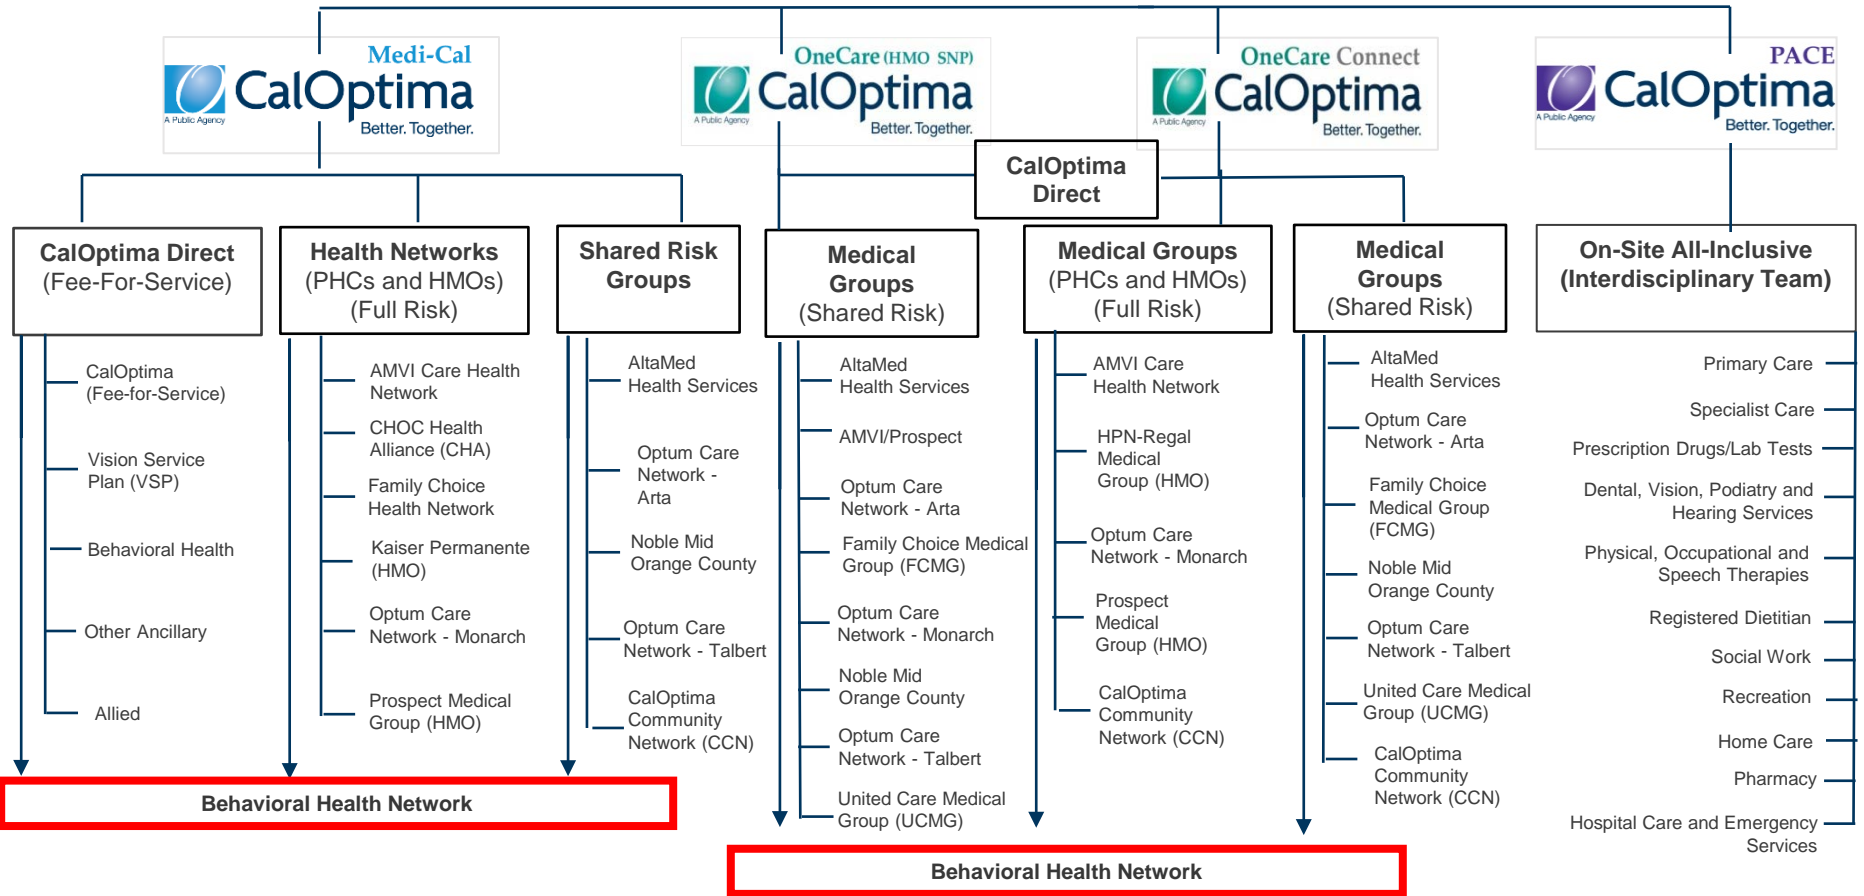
Medi-Cal
CalOptima
A Public Agency
Better. Together.

OneCare (HMO SNP)
CalOptima
A Public Agency
Better. Together.

OneCare Connect
CalOptima
A Public Agency
Better. Together.

PACE
CalOptima
A Public Agency
Better. Together.

CalOptima Direct

CalOptima Direct (Fee-For-Service)

CalOptima (Fee-for-Service)
Vision Service Plan (VSP)
Behavioral Health
Other Ancillary
Allied

Health Networks (PHCs and HMOs) (Full Risk)

AMVI Care Health Network
CHOC Health Alliance (CHA)
Family Choice Health Network
Kaiser Permanente (HMO)
Optum Care Network - Monarch
Prospect Medical Group (HMO)

Shared Risk Groups

AltaMed Health Services
Optum Care Network - Arta
Noble Mid Orange County
Optum Care Network - Talbert
CalOptima Community Network (CCN)

Behavioral Health Network

Medical Groups (Shared Risk)

AltaMed Health Services
AMVI/Prospect
Optum Care Network - Arta
Family Choice Medical Group (FCMG)
Optum Care Network - Monarch
Noble Mid Orange County
Optum Care Network - Talbert
United Care Medical Group (UCMG)

Medical Groups (PHCs and HMOs) (Full Risk)

AMVI Care Health Network
HPN-Regal Medical Group (HMO)
Optum Care Network - Monarch
Prospect Medical Group (HMO)
CalOptima Community Network (CCN)

Medical Groups (Shared Risk)

AltaMed Health Services
Optum Care Network - Arta
Family Choice Medical Group (FCMG)
Noble Mid Orange County
Optum Care Network - Talbert
United Care Medical Group (UCMG)
CalOptima Community Network (CCN)

Behavioral Health Network

On-Site All-Inclusive (Interdisciplinary Team)

Primary Care
Specialist Care
Prescription Drugs/Lab Tests
Dental, Vision, Podiatry and Hearing Services
Physical, Occupational and Speech Therapies
Registered Dietitian
Social Work
Recreation
Home Care
Pharmacy
Hospital Care and Emergency Services